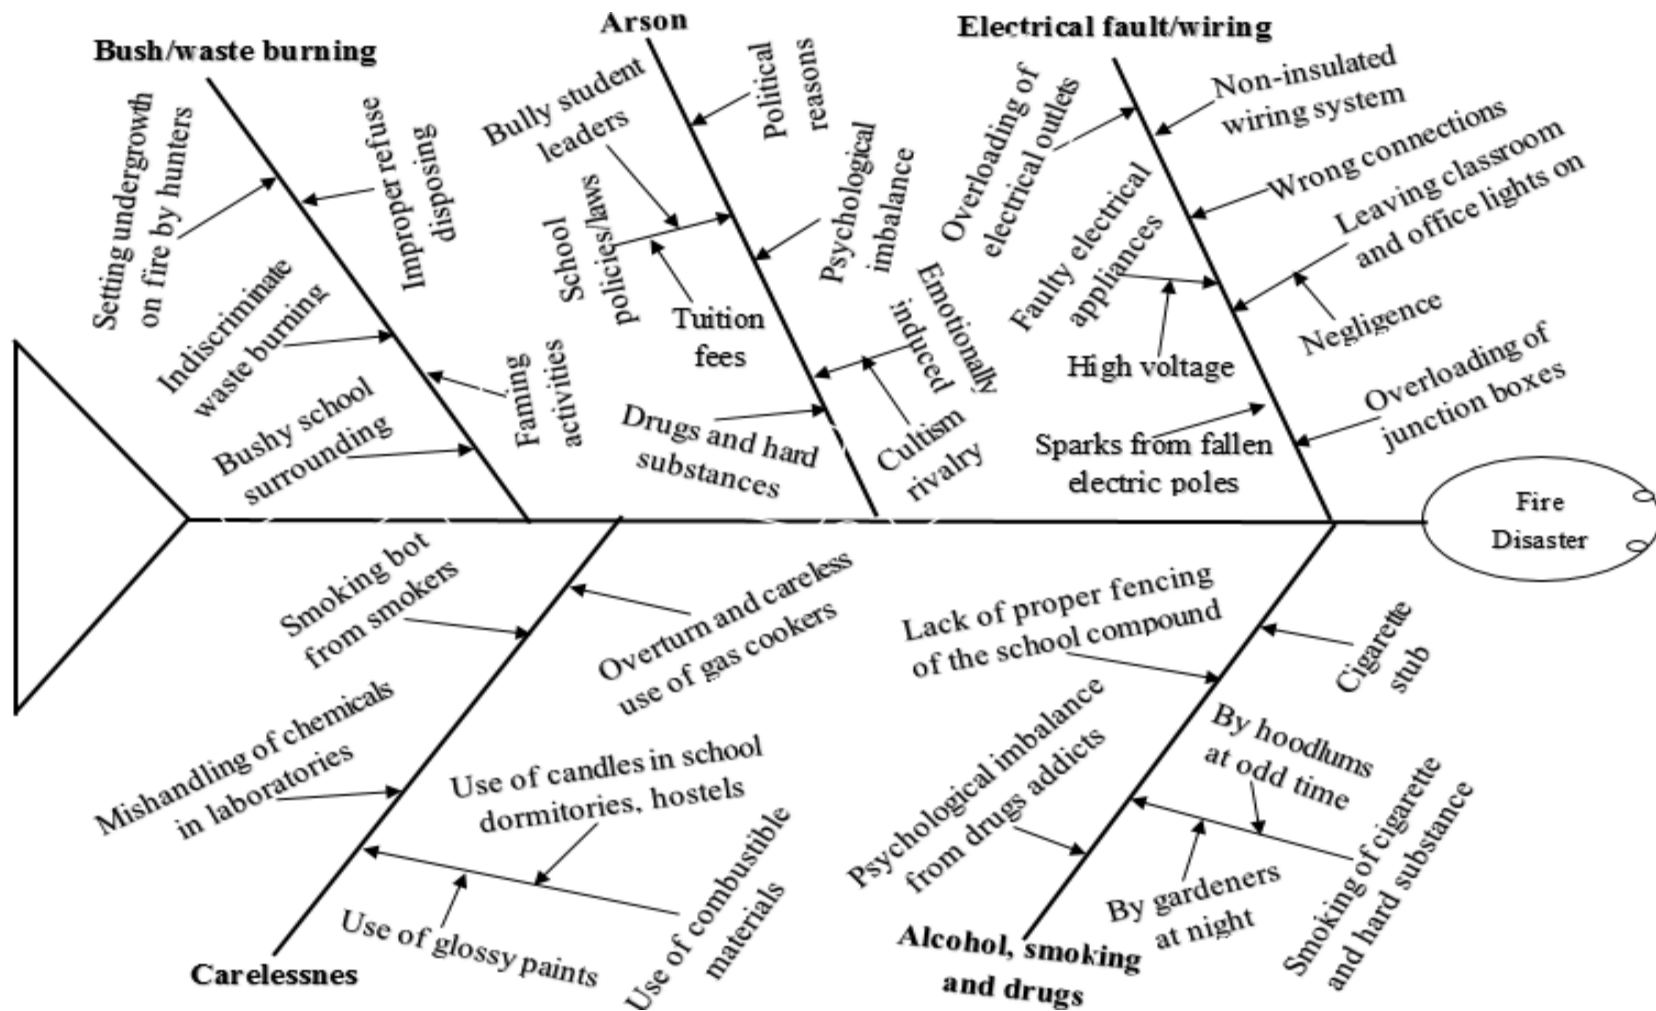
Bush/waste burning

Setting undergrowth on fire by hunters

Improper refuse disposing

Indiscriminate waste burning

Faming activities

Bushy school surrounding

Arson

Bully student leaders

Political reasons

School policies/laws

Psychological imbalance

Tuition fees

Emotionally induced

Drugs and hard substances

Cultism rivalry

Electrical fault/wiring

Overloading of electrical outlets

Non-insulated wiring system

Wrong connections

Faulty electrical appliances

Leaving classroom and office lights on

High voltage

Negligence

Overloading of junction boxes

Sparks from fallen electric poles

Fire Disaster

Smoking bot from smokers

Overturn and careless use of gas cookers

Mishandling of chemicals in laboratories

Use of candles in school dormitories, hostels

Use of glossy paints

Use of combustible materials

Carelessnes

Lack of proper fencing of the school compound

Cigarette stub

By hoodlums at odd time

Psychological imbalance from drugs addicts

By gardeners at night

Smoking of cigarette and hard substance

Alcohol, smoking and drugs